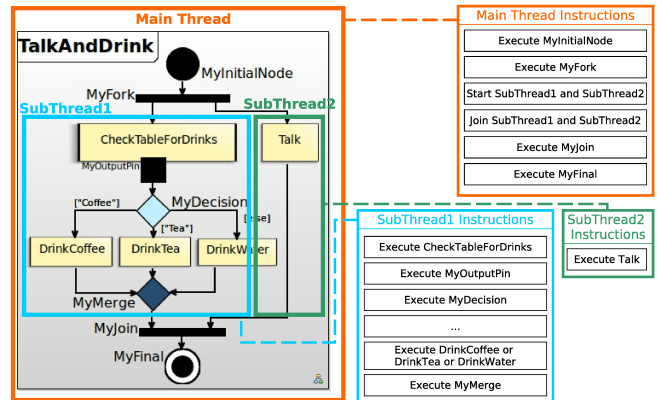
Main Thread

TalkAndDrink

MyInitialNode

MyFork

SubThread1

SubThread2

CheckTableForDrinks

Talk

MyOutputPin

MyDecision

["Coffee"]

["Tea"]

[else]

DrinkCoffee

DrinkTea

DrinkWater

MyMerge

MyJoin

MyFinal

Main Thread Instructions

Execute MyInitialNode

Execute MyFork

Start SubThread1 and SubThread2

Join SubThread1 and SubThread2

Execute MyJoin

Execute MyFinal

SubThread1 Instructions

Execute CheckTableForDrinks

Execute MyOutputPin

Execute MyDecision

...

Execute DrinkCoffee or DrinkTea or DrinkWater

Execute MyMerge

SubThread2 Instructions

Execute Talk